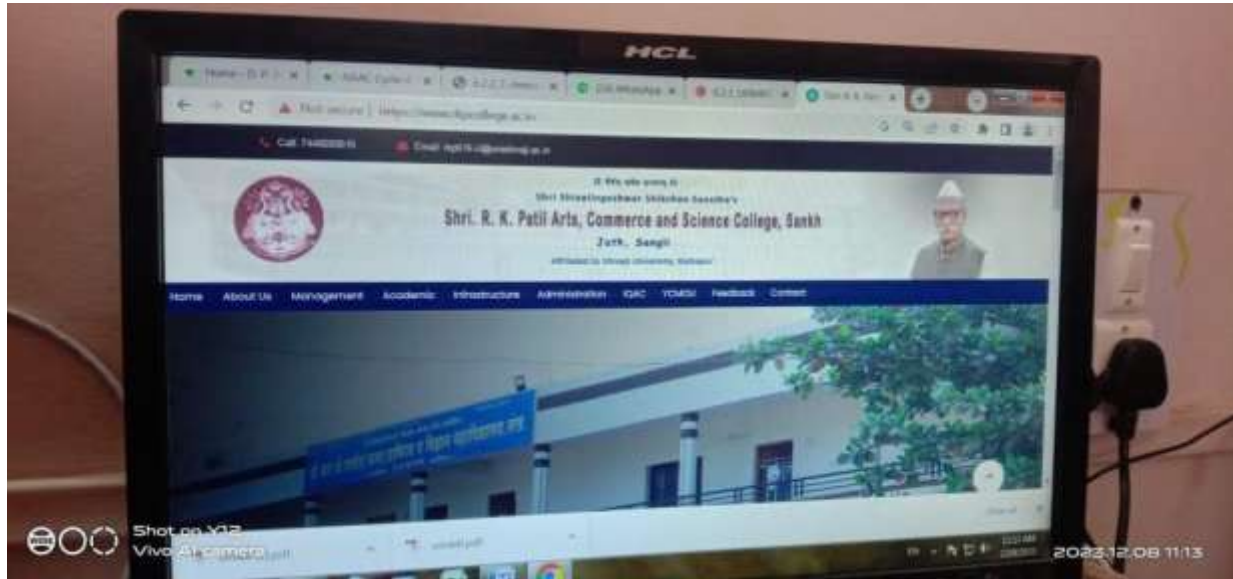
HCL

Home - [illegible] | NAAC Cycle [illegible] | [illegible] | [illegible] WhatsApp | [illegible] | Shri R K Pati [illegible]

Not secure | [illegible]

Call: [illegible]   Email: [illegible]

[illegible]
Shri Shivalingeshwar Shikshan Sanstha's
Shri. R. K. Patil Arts, Commerce and Science College, Sankh
Jath, Sangli
Affiliated to Shivaji University, Kolhapur

Home   About Us   Management   Academic   Infrastructure   Administration   IQAC   YCMOU   Feedback   Contact

Shot on Y12
Vivo AI camera

2023.12.08 11:13